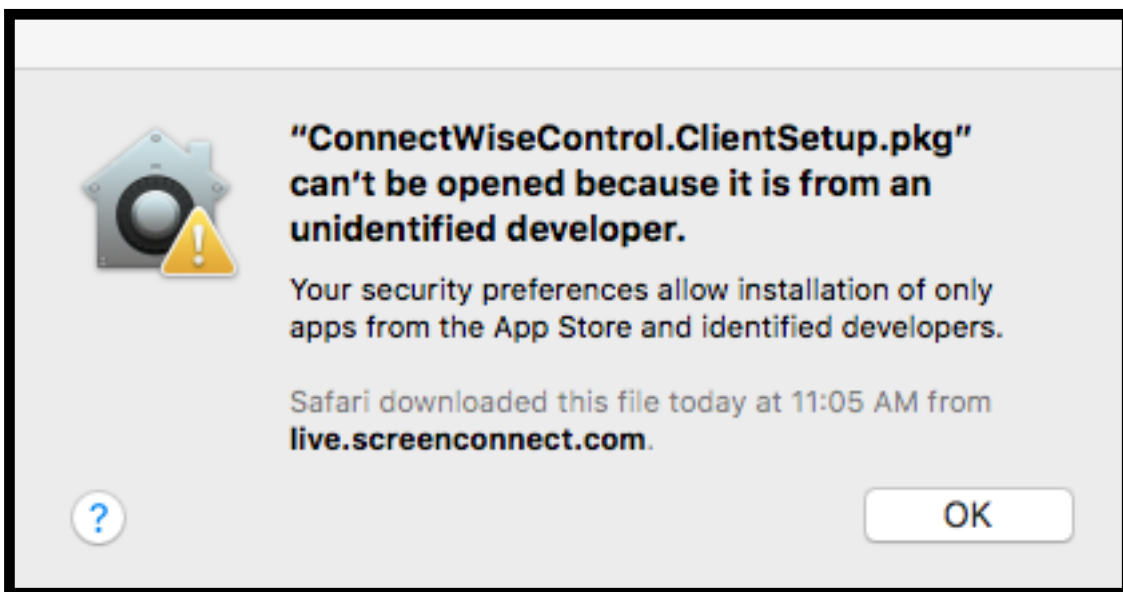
"ConnectWiseControl.ClientSetup.pkg" can't be opened because it is from an unidentified developer.

Your security preferences allow installation of only apps from the App Store and identified developers.

Safari downloaded this file today at 11:05 AM from live.screenconnect.com.

?

OK